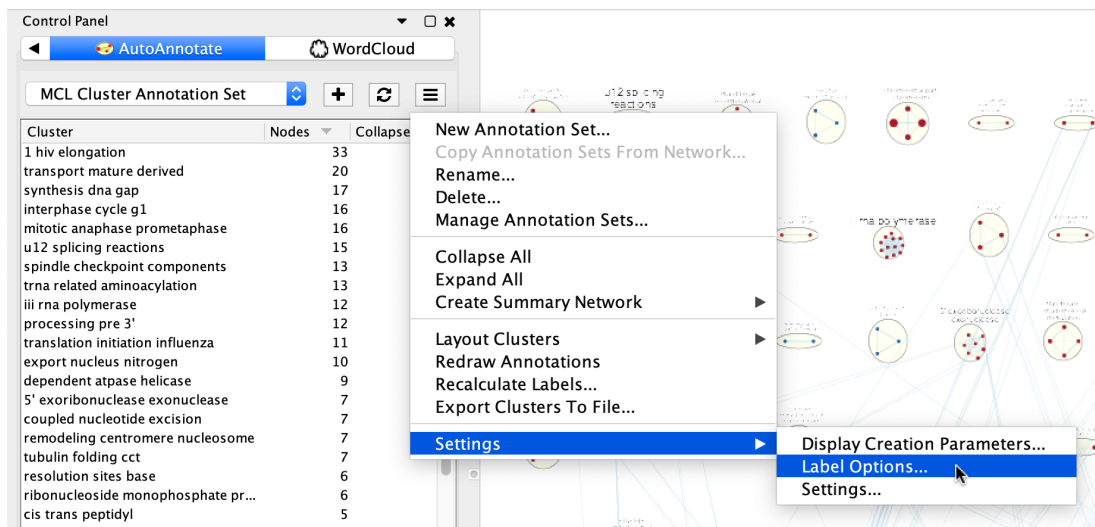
Control Panel

AutoAnnotate WordCloud

MCL Cluster Annotation Set

| Cluster | Nodes | Collapse |
|---|---|---|
| 1 hiv elongation | 33 | |
| transport mature derived | 20 | |
| synthesis dna gap | 17 | |
| interphase cycle g1 | 16 | |
| mitotic anaphase prometaphase | 16 | |
| u12 splicing reactions | 15 | |
| spindle checkpoint components | 13 | |
| trna related aminoacylation | 13 | |
| iii rna polymerase | 12 | |
| processing pre 3' | 12 | |
| translation initiation influenza | 11 | |
| export nucleus nitrogen | 10 | |
| dependent atpase helicase | 9 | |
| 5' exoribonuclease exonuclease | 7 | |
| coupled nucleotide excision | 7 | |
| remodeling centromere nucleosome | 7 | |
| tubulin folding cct | 7 | |
| resolution sites base | 6 | |
| ribonucleoside monophosphate pr... | 6 | |
| cis trans peptidyl | 5 | |

New Annotation Set...
Copy Annotation Sets From Network...
Rename...
Delete...
Manage Annotation Sets...
Collapse All
Expand All
Create Summary Network
Layout Clusters
Redraw Annotations
Recalculate Labels...
Export Clusters To File...
Settings

Display Creation Parameters...
Label Options...
Settings...

u12 splicing reactions

rna polymerase

5' exoribonuclease exonuclease